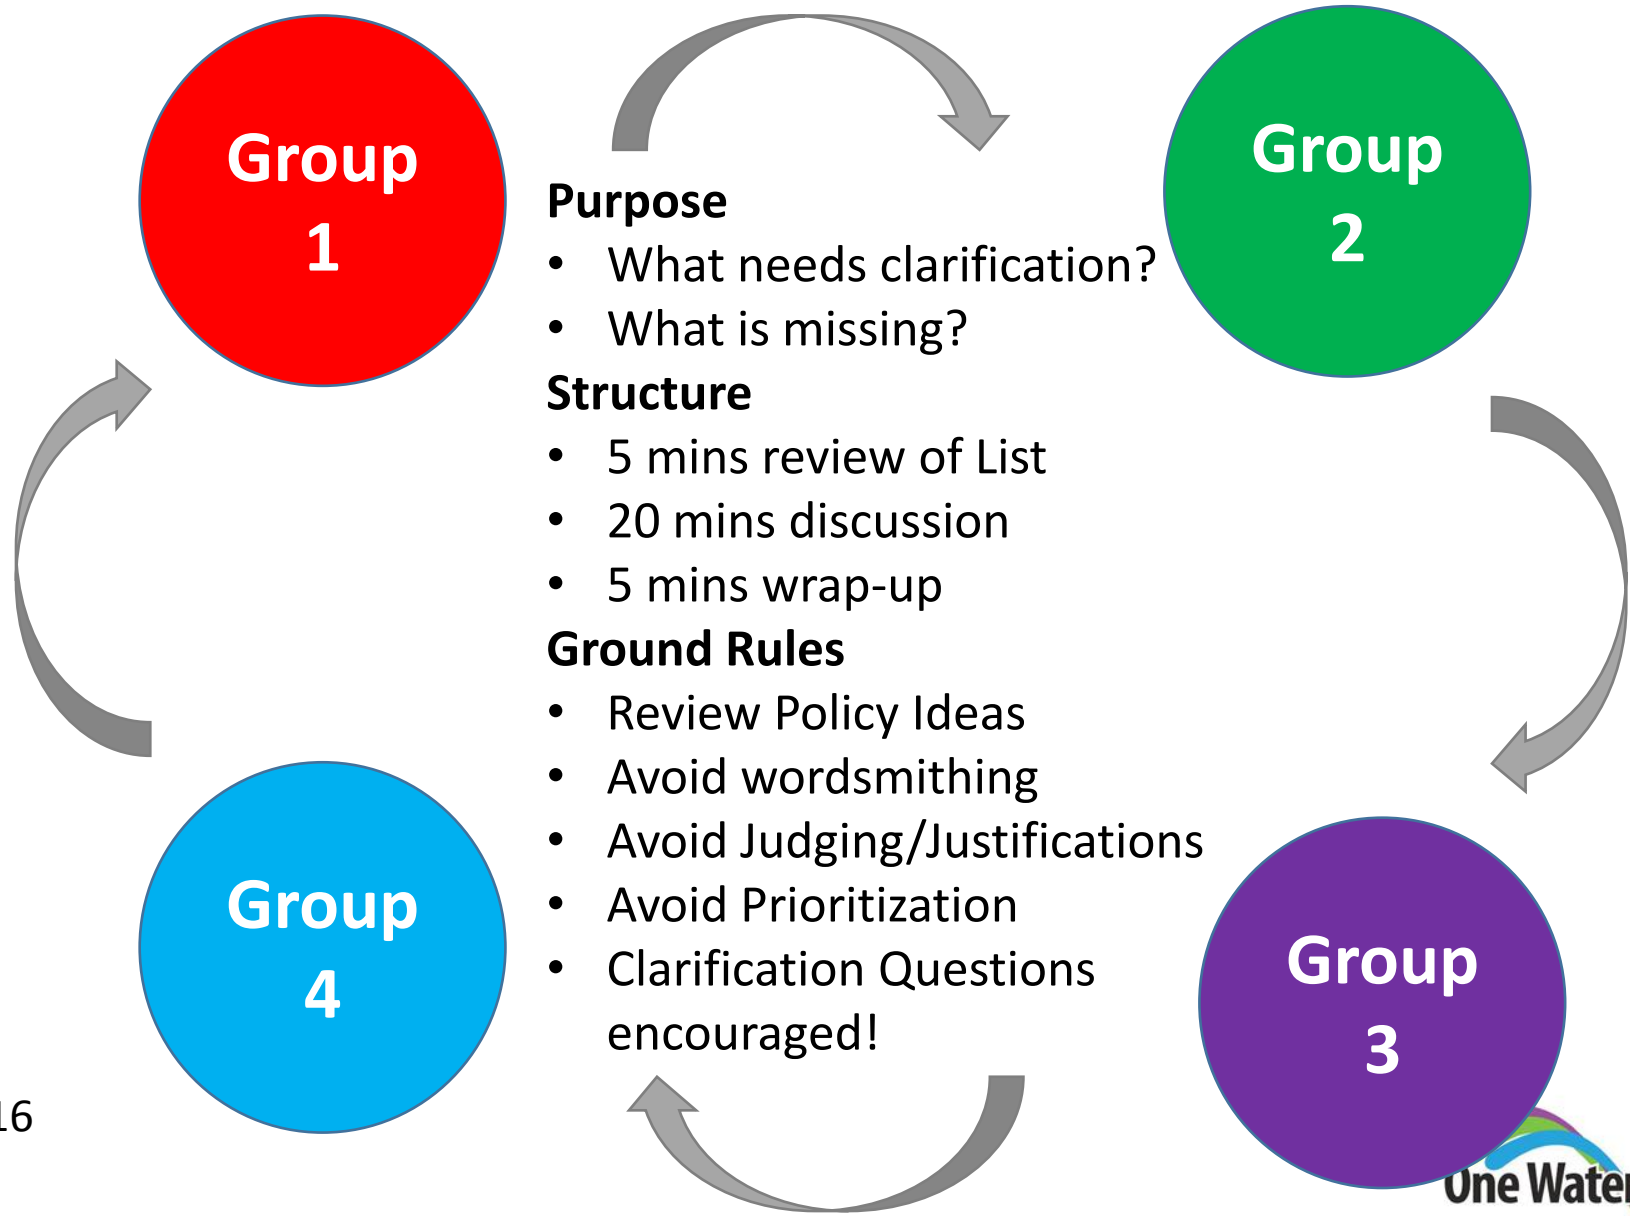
Group 1

Group 2

Purpose
- What needs clarification?
- What is missing?

Structure
- 5 mins review of List
- 20 mins discussion
- 5 mins wrap-up

Ground Rules
- Review Policy Ideas
- Avoid wordsmithing
- Avoid Judging/Justifications
- Avoid Prioritization
- Clarification Questions encouraged!

Group 4

Group 3

16

One Wate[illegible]